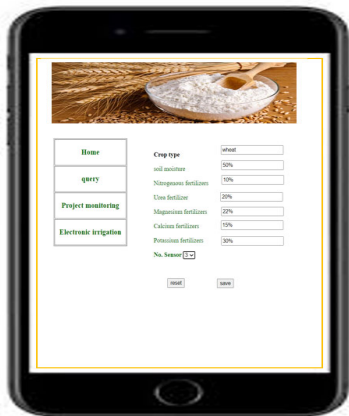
Home

query

Project monitoring

Electronic irrigation

Crop type wheat

soil moisture 50%

Nitrogenous fertilizers 10%

Urea fertilizer 20%

Magnesium fertilizers 22%

Calcium fertilizers 15%

Potassium fertilizers 30%

No. Sensor 3

reset save